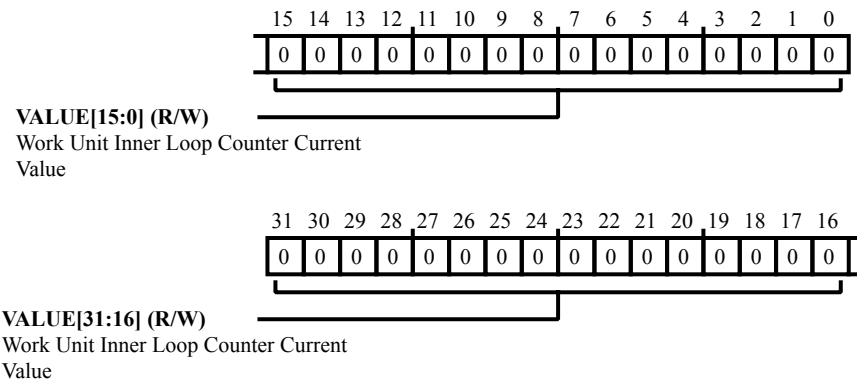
| 15 | 14 | 13 | 12 | 11 | 10 | 9 | 8 | 7 | 6 | 5 | 4 | 3 | 2 | 1 | 0 |
|---|---|---|---|---|---|---|---|---|---|---|---|---|---|---|---|
| 0 | 0 | 0 | 0 | 0 | 0 | 0 | 0 | 0 | 0 | 0 | 0 | 0 | 0 | 0 | 0 |

**VALUE[15:0] (R/W)**
Work Unit Inner Loop Counter Current Value

| 31 | 30 | 29 | 28 | 27 | 26 | 25 | 24 | 23 | 22 | 21 | 20 | 19 | 18 | 17 | 16 |
|---|---|---|---|---|---|---|---|---|---|---|---|---|---|---|---|
| 0 | 0 | 0 | 0 | 0 | 0 | 0 | 0 | 0 | 0 | 0 | 0 | 0 | 0 | 0 | 0 |

**VALUE[31:16] (R/W)**
Work Unit Inner Loop Counter Current Value